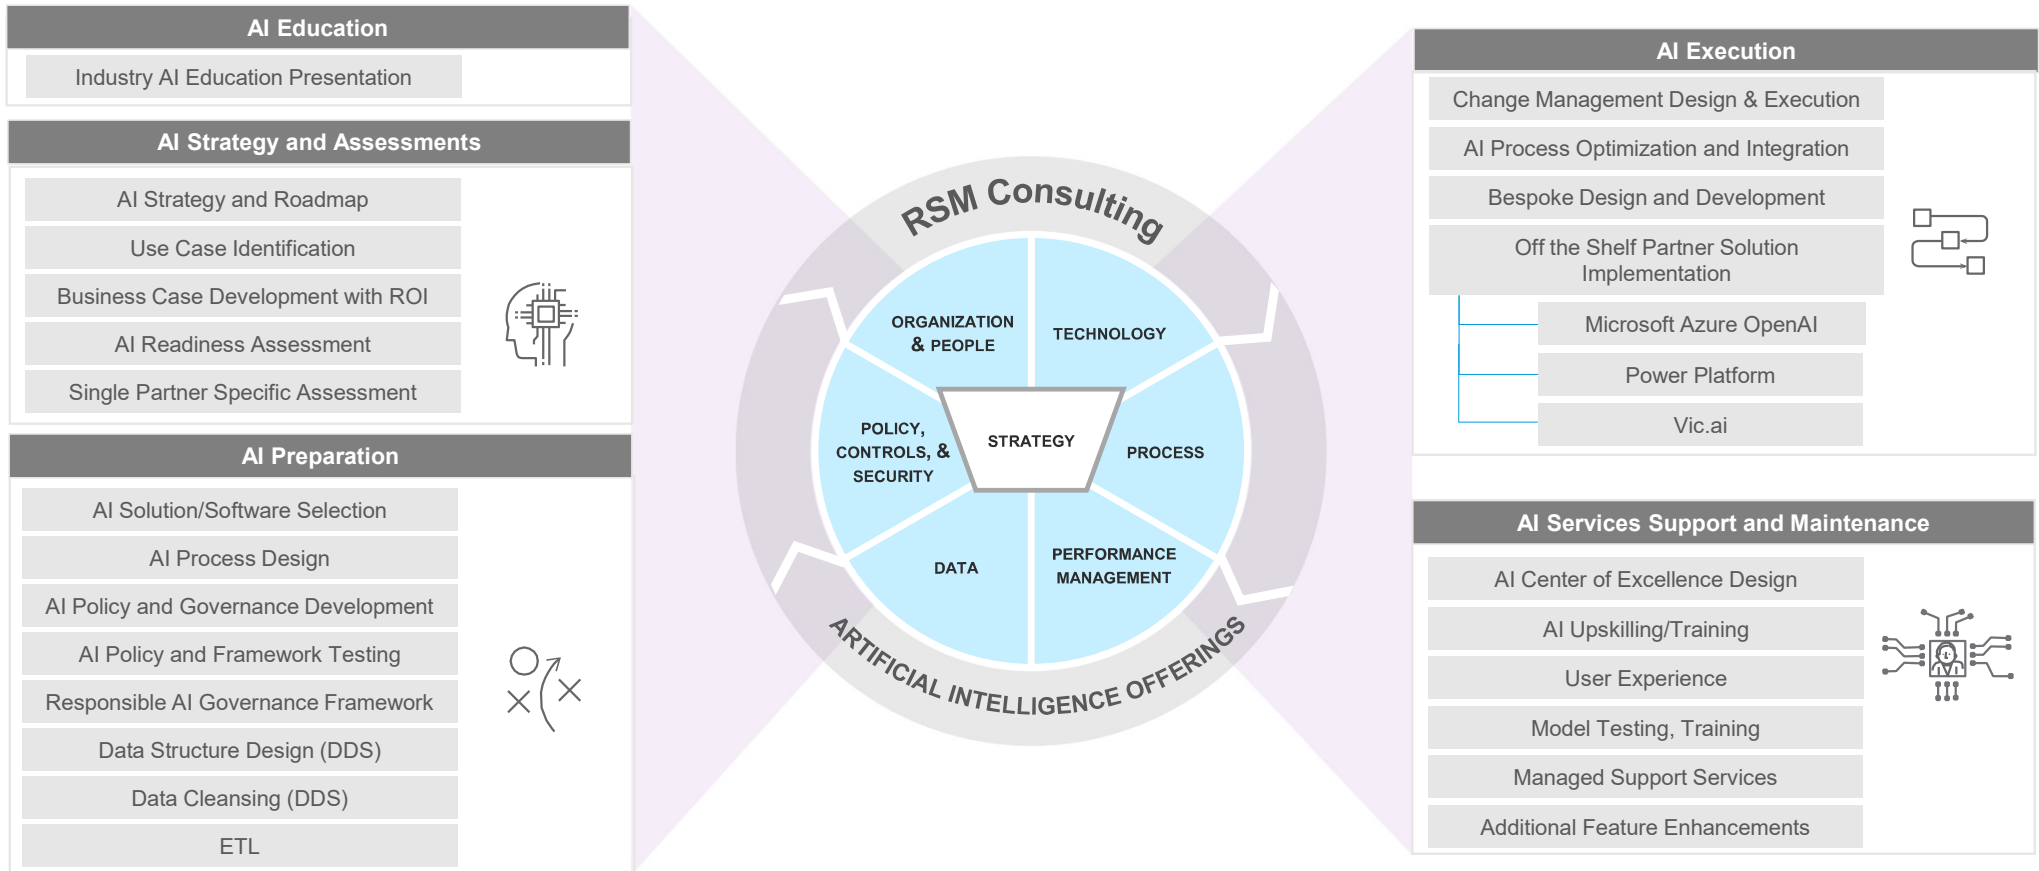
AI Education

Industry AI Education Presentation

AI Strategy and Assessments

AI Strategy and Roadmap

Use Case Identification

Business Case Development with ROI

AI Readiness Assessment

Single Partner Specific Assessment

AI Preparation

AI Solution/Software Selection

AI Process Design

AI Policy and Governance Development

AI Policy and Framework Testing

Responsible AI Governance Framework

Data Structure Design (DDS)

Data Cleansing (DDS)

ETL

RSM Consulting

ORGANIZATION & PEOPLE

TECHNOLOGY

POLICY, CONTROLS, & SECURITY

STRATEGY

PROCESS

DATA

PERFORMANCE MANAGEMENT

ARTIFICIAL INTELLIGENCE OFFERINGS

AI Execution

Change Management Design & Execution

AI Process Optimization and Integration

Bespoke Design and Development

Off the Shelf Partner Solution Implementation

Microsoft Azure OpenAI

Power Platform

Vic.ai

AI Services Support and Maintenance

AI Center of Excellence Design

AI Upskilling/Training

User Experience

Model Testing, Training

Managed Support Services

Additional Feature Enhancements